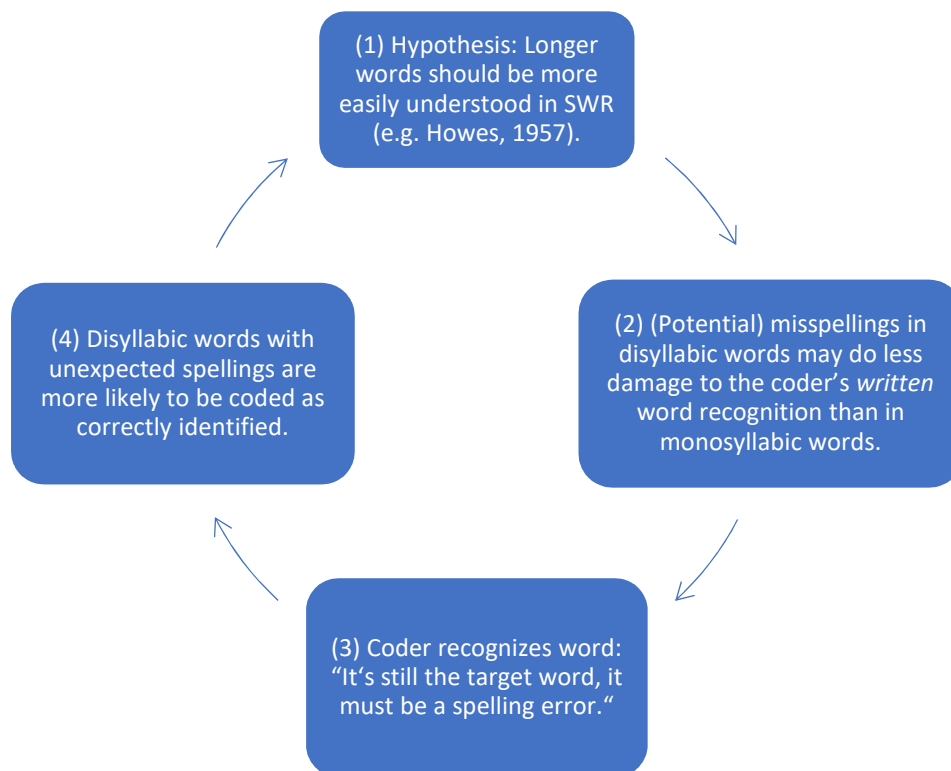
(1) Hypothesis: Longer words should be more easily understood in SWR (e.g. Howes, 1957).

(2) (Potential) misspellings in disyllabic words may do less damage to the coder's *written* word recognition than in monosyllabic words.

(3) Coder recognizes word: "It‘s still the target word, it must be a spelling error."

(4) Disyllabic words with unexpected spellings are more likely to be coded as correctly identified.